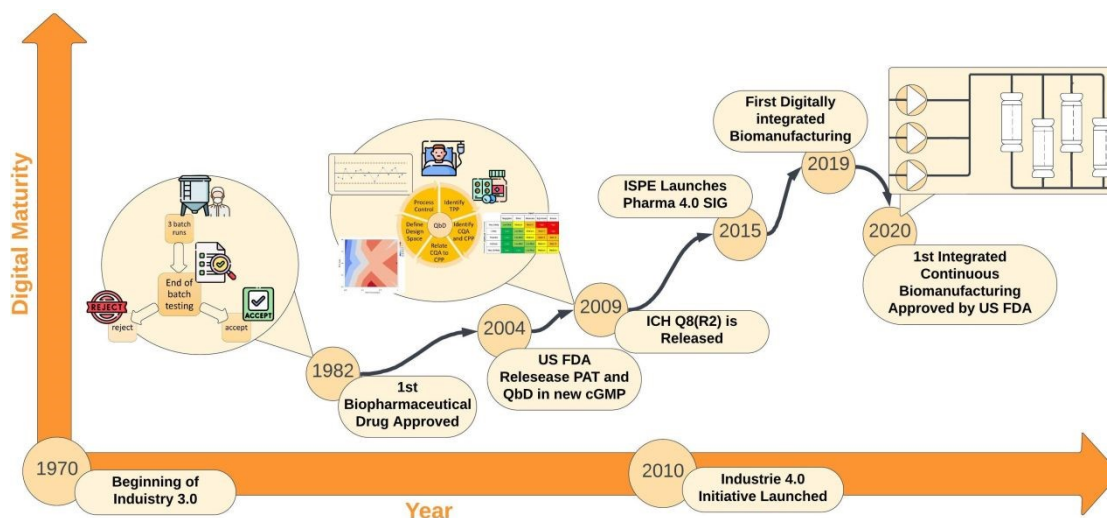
Digital Maturity

3 batch runs

End of batch testing

REJECT

reject

ACCEPT

accept

1982

1st Biopharmaceutical Drug Approved

Process Control

QbD

Identify TPP

Define Design Space

Identify CQA and CPP

Relate CQA to CPP

2004

US FDA Relesease PAT and QbD in new cGMP

2009

ICH Q8(R2) is Released

ISPE Launches Pharma 4.0 SIG

2015

First Digitally integrated Biomanufacturing

2019

2020

1st Integrated Continuous Biomanufacturing Approved by US FDA

1970

Beginning of Industry 3.0

2010

Industrie 4.0 Initiative Launched

Year